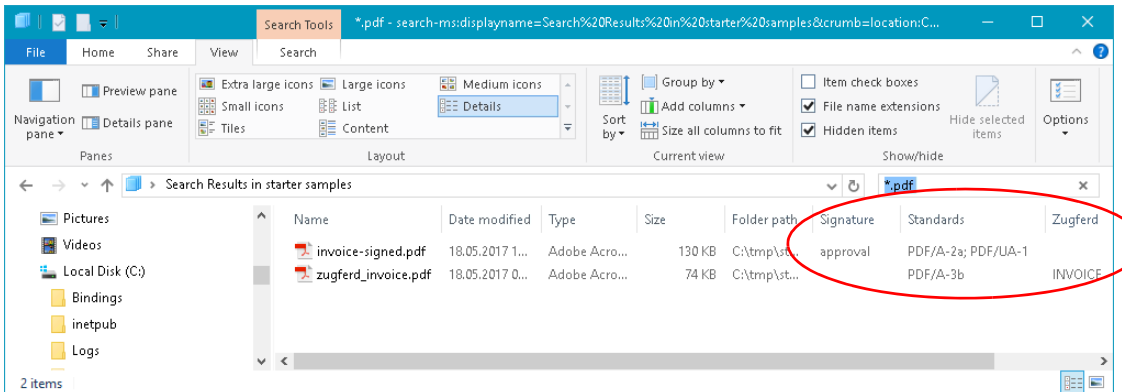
Search Tools *.pdf - search-ms:displayname=Search%20Results%20in%20starter%20samples&crumb=location:C...

File Home Share View Search

Navigation pane
Preview pane
Details pane
Panes

Extra large icons
Large icons
Medium icons
Small icons
List
Details
Tiles
Content
Layout

Sort by
Group by
Add columns
Size all columns to fit
Current view

Item check boxes
File name extensions
Hidden items
Hide selected items
Show/hide

Options

Search Results in starter samples

*.pdf

Pictures
Videos
Local Disk (C:)
Bindings
inetpub
Logs

| Name | Date modified | Type | Size | Folder path | Signature | Standards | Zugferd |
|---|---|---|---|---|---|---|---|
| invoice-signed.pdf | 18.05.2017 1... | Adobe Acro... | 130 KB | C:\tmp\st... | approval | PDF/A-2a; PDF/UA-1 | |
| zugferd_invoice.pdf | 18.05.2017 0... | Adobe Acro... | 74 KB | C:\tmp\st... | | PDF/A-3b | INVOICE |

2 items